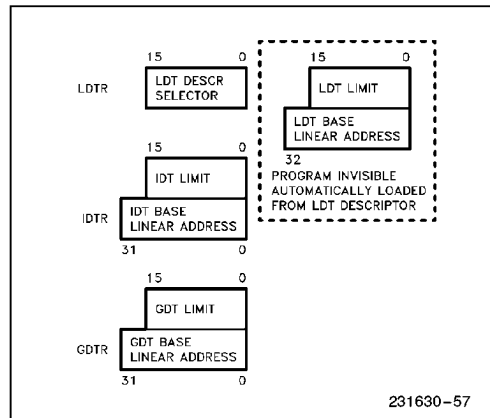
15 0
LDTR
LDT DESCR SELECTOR

15 0
LDT LIMIT
LDT BASE LINEAR ADDRESS
32
PROGRAM INVISIBLE AUTOMATICALLY LOADED FROM LDT DESCRIPTOR

15 0
IDT LIMIT
IDTR
IDT BASE LINEAR ADDRESS
31 0

15 0
GDT LIMIT
GDTR
GDT BASE LINEAR ADDRESS
31 0

231630–57